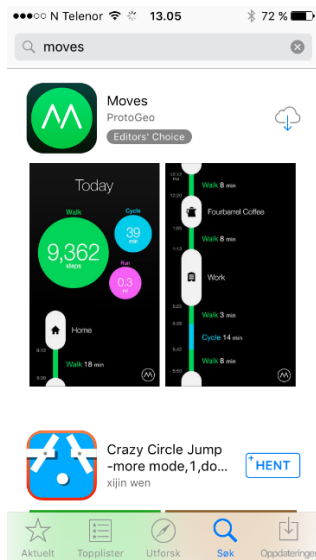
●●●○○ N Telenor 13.05 72 %

moves

Moves
ProtoGeo
Editors' Choice

Today
Walk
9,362
steps
Cycle
39
min
Run
0.3
mi
Home
Walk 18 min

Walk 8 min
Fourbarrel Coffee
Walk 8 min
Work
Walk 3 min
Cycle 14 min
Walk 8 min

Crazy Circle Jump -more mode,1,do...
xijin wen
HENT

Aktuelt
Topplister
Utforsk
Søk
Oppdateringer